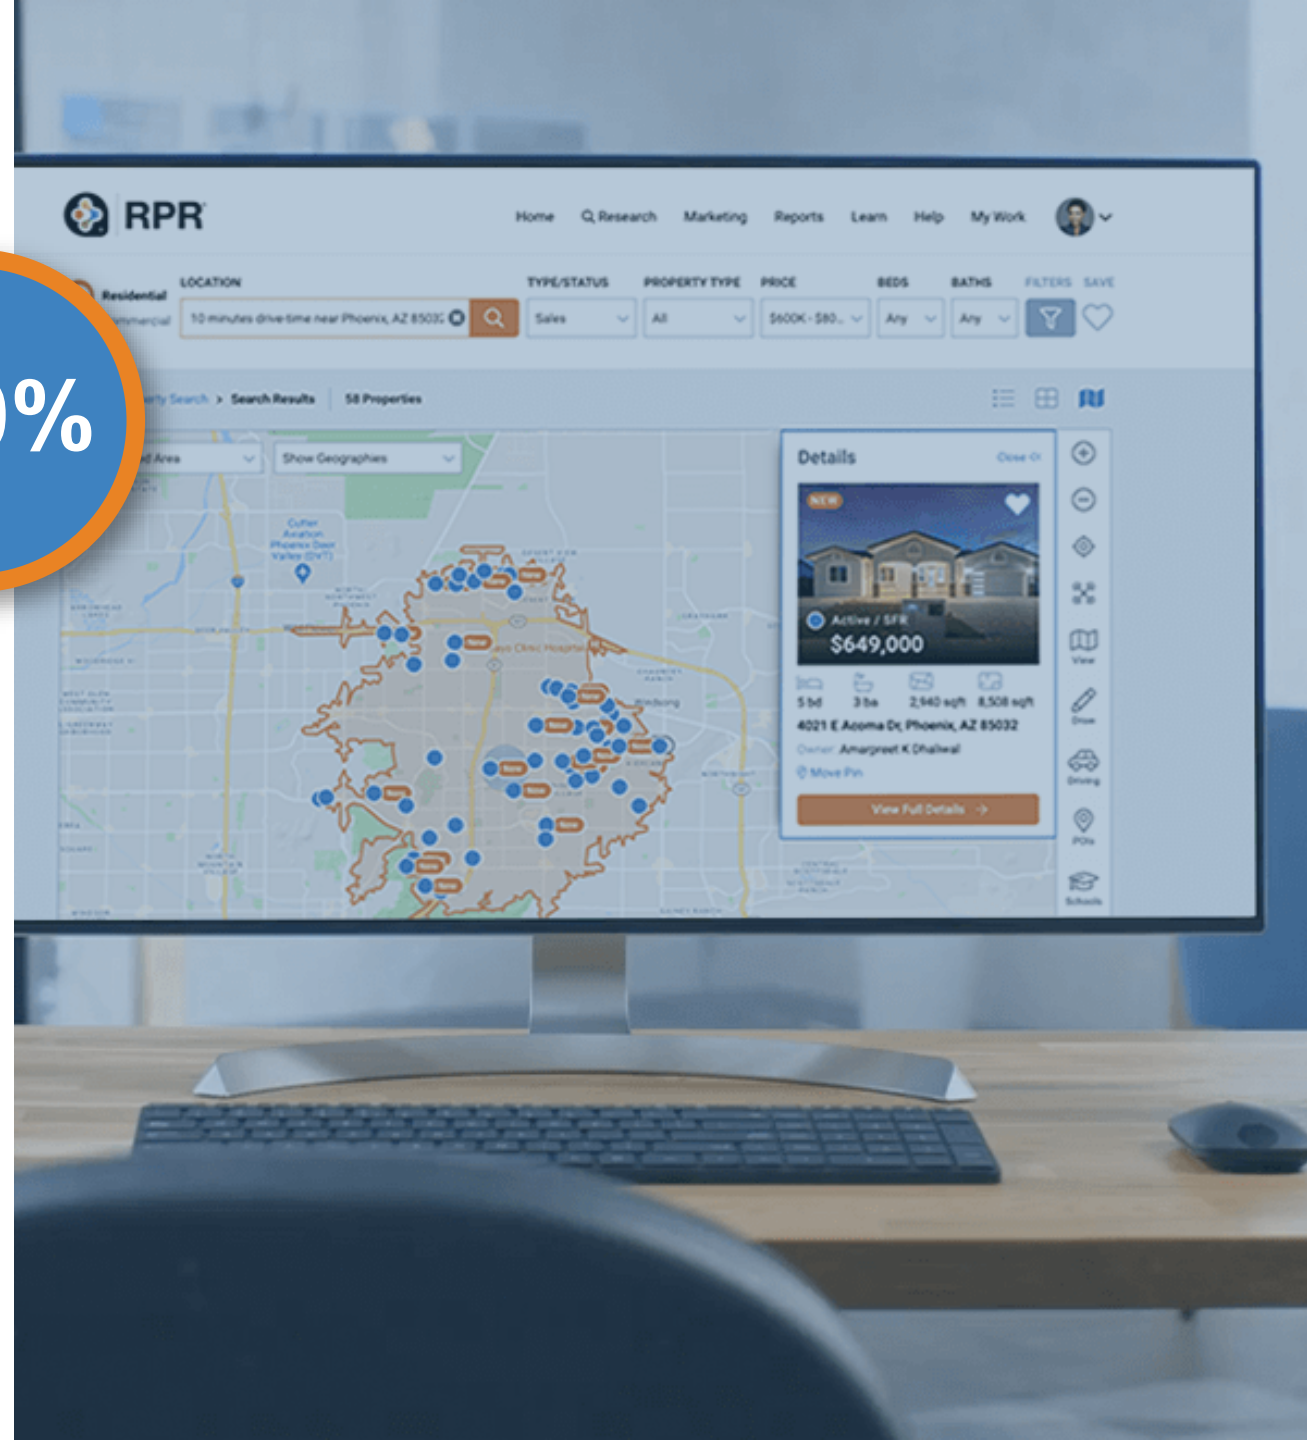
RPR

Home Research Marketing Reports Learn Help My Work

Residential
Commercial

LOCATION
10 minutes drive time near Phoenix, AZ 8503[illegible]

TYPE/STATUS
Sales

PROPERTY TYPE
All

PRICE
$600K - $80...

BEDS
Any

BATHS
Any

FILTERS SAVE

%

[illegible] Search > Search Results 58 Properties

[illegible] Area

Show Geographies

Details Close

NEW

Active / SFR
$649,000

5 bd 3 ba 2,940 sqft 8,508 sqft

4021 E Acoma Dr, Phoenix, AZ 85032

Owner: Amarpreet K Dhaliwal

Move Pin

View Full Details

View

Draw

Driving

POIs

Schools